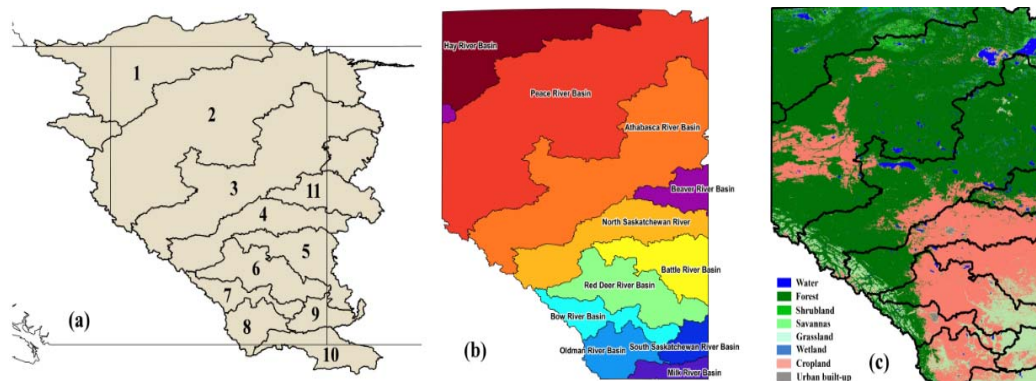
1
2
3
11
4
5
6
7
8
9
10
(a)

Hay River Basin
Peace River Basin
Athabasca River Basin
Beaver River Basin
North Saskatchewan River
Battle River Basin
Red Deer River Basin
Bow River Basin
Oldman River Basin
South Saskatchewan River Basin
Milk River Basin
(b)

Water
Forest
Shrubland
Savannas
Grassland
Wetland
Cropland
Urban built-up
(c)